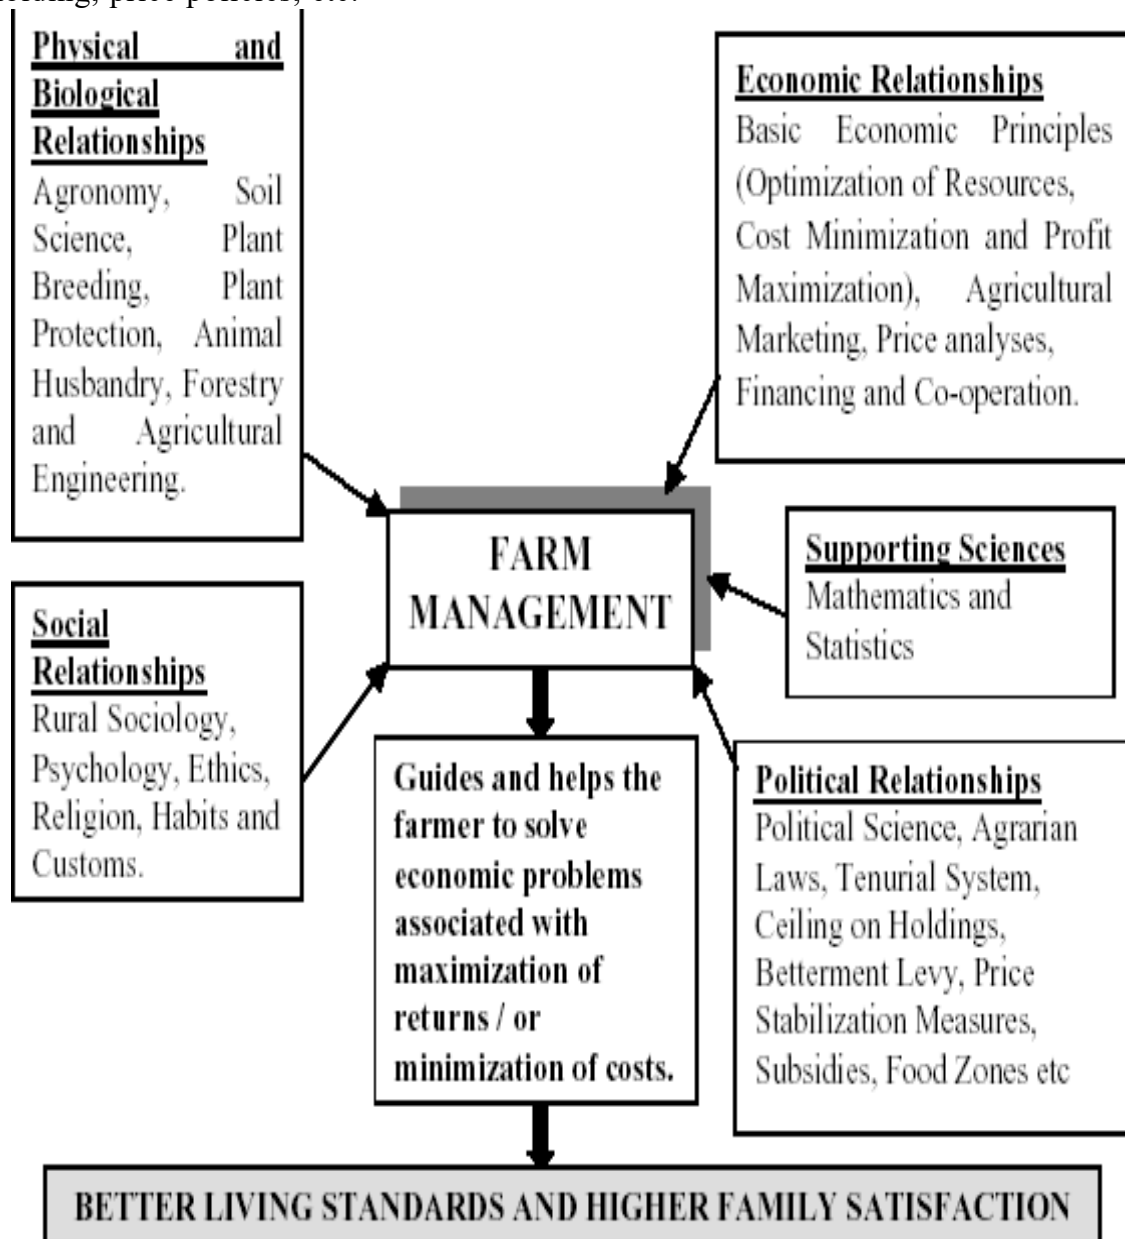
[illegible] price policies, etc.

Physical and Biological Relationships
Agronomy, Soil Science, Plant Breeding, Plant Protection, Animal Husbandry, Forestry and Agricultural Engineering.

Economic Relationships
Basic Economic Principles (Optimization of Resources, Cost Minimization and Profit Maximization), Agricultural Marketing, Price analyses, Financing and Co-operation.

FARM MANAGEMENT

Supporting Sciences
Mathematics and Statistics

Social Relationships
Rural Sociology, Psychology, Ethics, Religion, Habits and Customs.

Guides and helps the farmer to solve economic problems associated with maximization of returns / or minimization of costs.

Political Relationships
Political Science, Agrarian Laws, Tenurial System, Ceiling on Holdings, Betterment Levy, Price Stabilization Measures, Subsidies, Food Zones etc

BETTER LIVING STANDARDS AND HIGHER FAMILY SATISFACTION